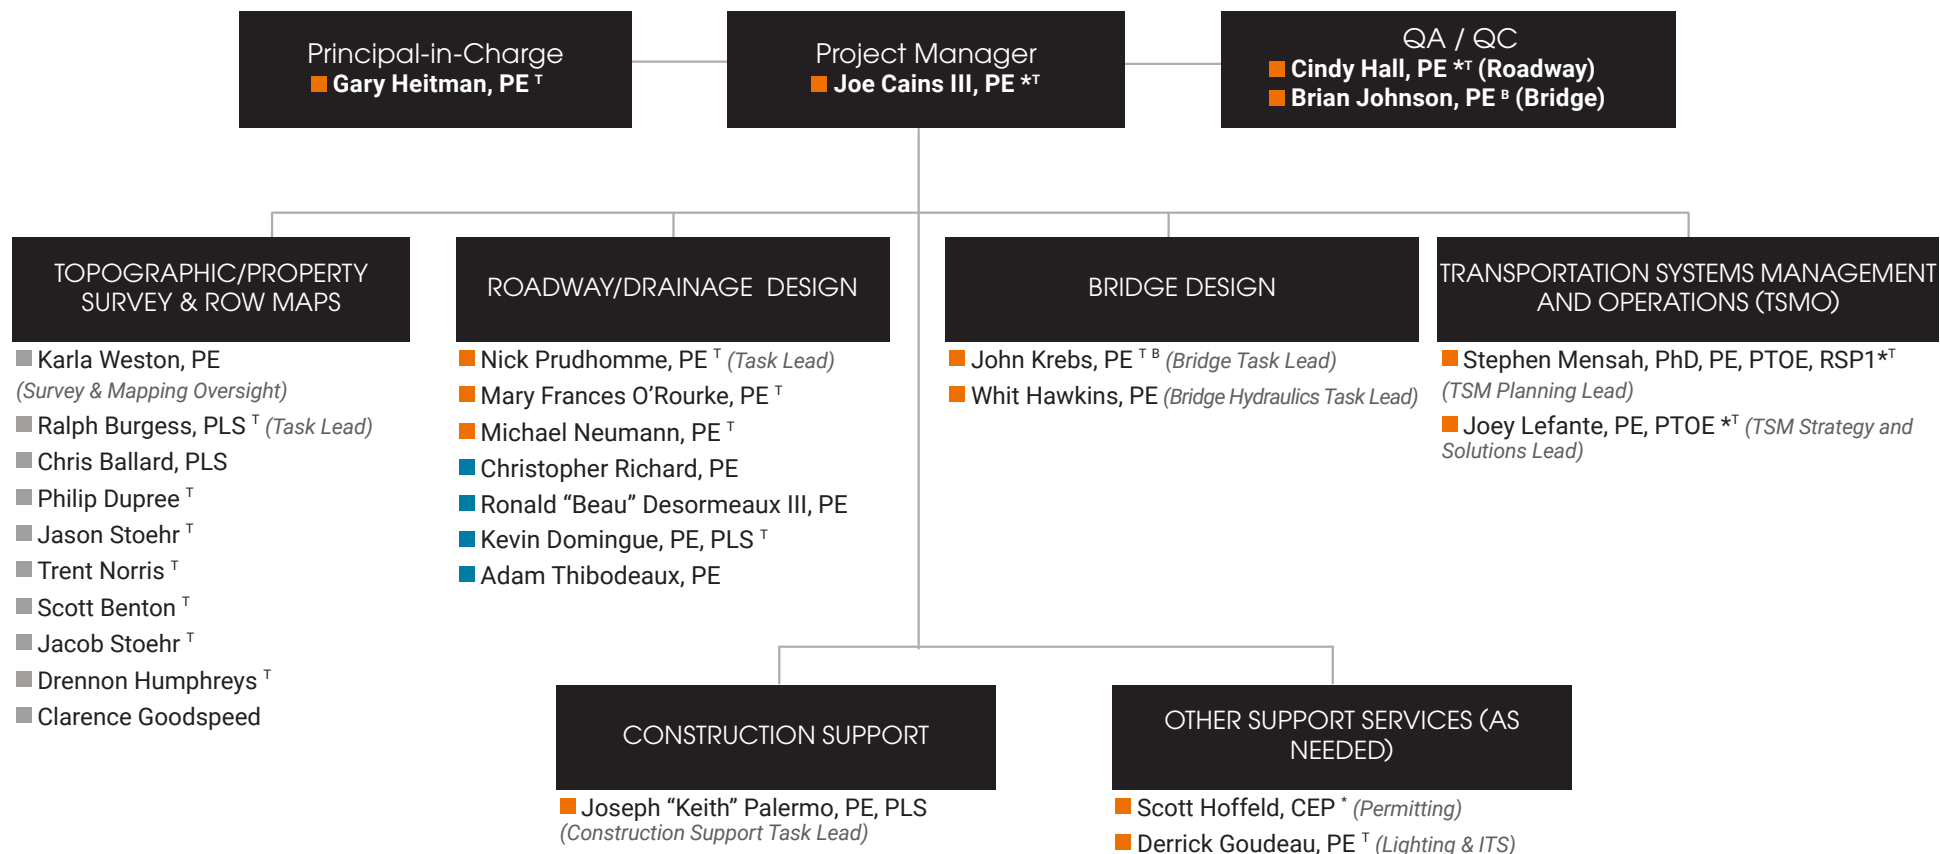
Principal-in-Charge
Gary Heitman, PE $^{T}$

Project Manager
Joe Cains III, PE $^{*T}$

QA / QC
Cindy Hall, PE $^{*T}$ (Roadway)
Brian Johnson, PE $^{B}$ (Bridge)

TOPOGRAPHIC/PROPERTY SURVEY & ROW MAPS

Karla Weston, PE
(Survey & Mapping Oversight)
Ralph Burgess, PLS $^{T}$ (Task Lead)
Chris Ballard, PLS
Philip Dupree $^{T}$
Jason Stoehr $^{T}$
Trent Norris $^{T}$
Scott Benton $^{T}$
Jacob Stoehr $^{T}$
Drennon Humphreys $^{T}$
Clarence Goodspeed

ROADWAY/DRAINAGE DESIGN

Nick Prudhomme, PE $^{T}$ (Task Lead)
Mary Frances O'Rourke, PE $^{T}$
Michael Neumann, PE $^{T}$
Christopher Richard, PE
Ronald "Beau" Desormeaux III, PE
Kevin Domingue, PE, PLS $^{T}$
Adam Thibodeaux, PE

BRIDGE DESIGN

John Krebs, PE $^{T B}$ (Bridge Task Lead)
Whit Hawkins, PE (Bridge Hydraulics Task Lead)

TRANSPORTATION SYSTEMS MANAGEMENT AND OPERATIONS (TSMO)

Stephen Mensah, PhD, PE, PTOE, RSP1$^{*T}$
(TSM Planning Lead)
Joey Lefante, PE, PTOE $^{*T}$ (TSM Strategy and Solutions Lead)

CONSTRUCTION SUPPORT

Joseph "Keith" Palermo, PE, PLS
(Construction Support Task Lead)

OTHER SUPPORT SERVICES (AS NEEDED)

Scott Hoffeld, CEP $^{*}$ (Permitting)
Derrick Goudeau, PE $^{T}$ (Lighting & ITS)